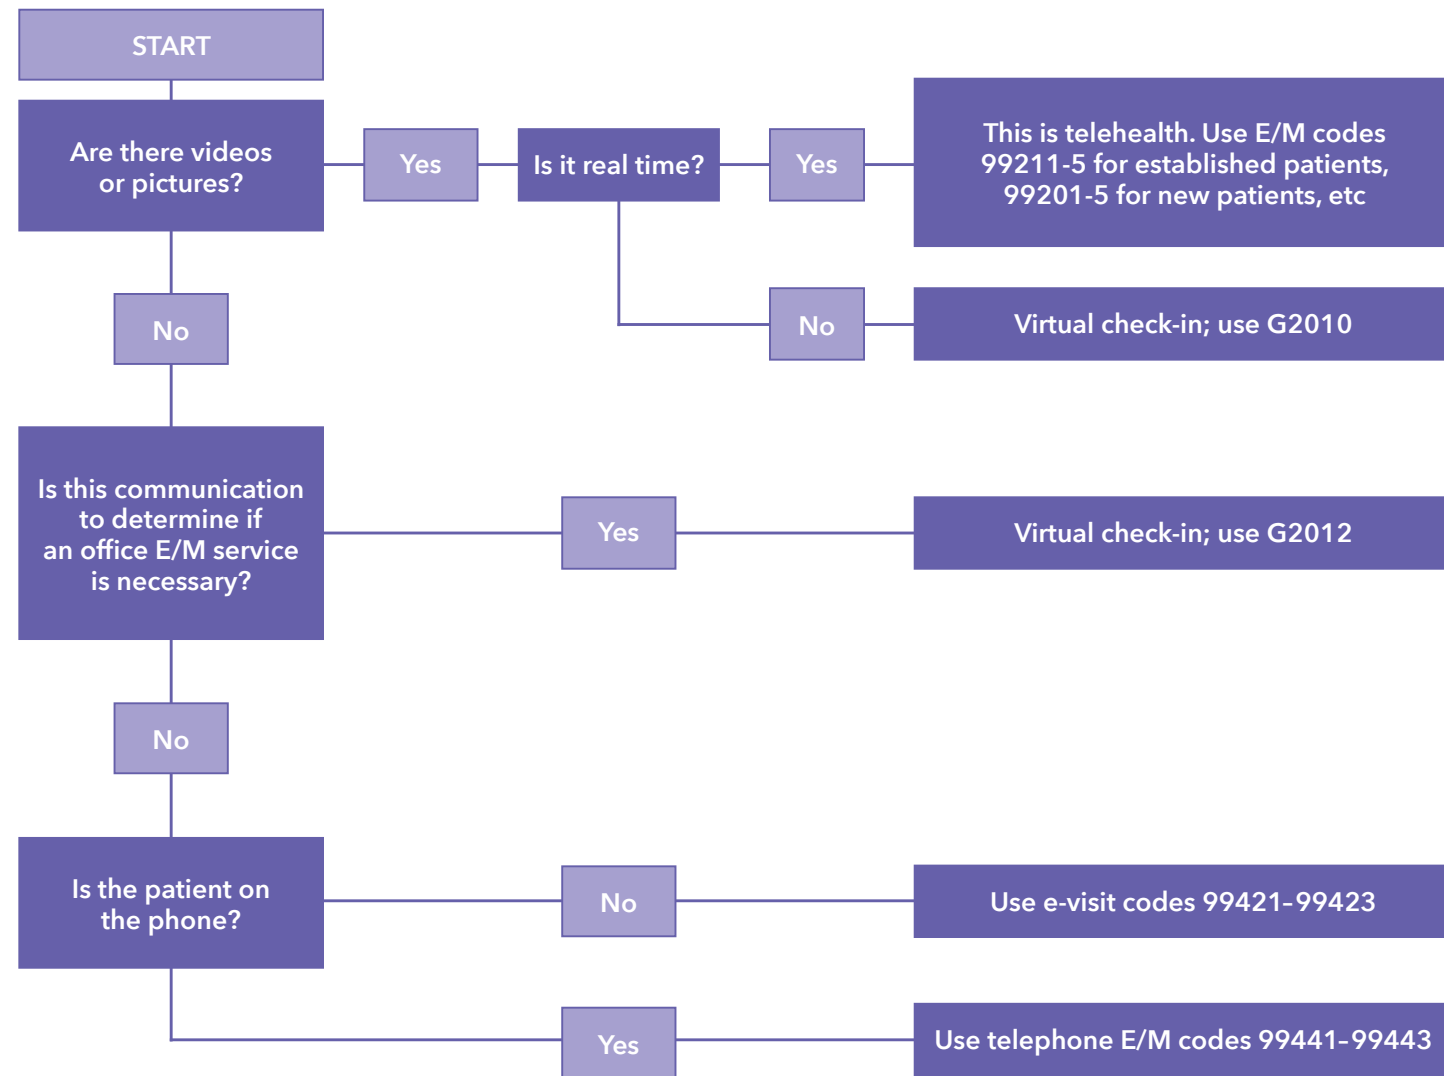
START

Are there videos or pictures?

Yes

Is it real time?

Yes

This is telehealth. Use E/M codes 99211-5 for established patients, 99201-5 for new patients, etc

No

Virtual check-in; use G2010

No

Is this communication to determine if an office E/M service is necessary?

Yes

Virtual check-in; use G2012

No

Is the patient on the phone?

No

Use e-visit codes 99421-99423

Yes

Use telephone E/M codes 99441-99443